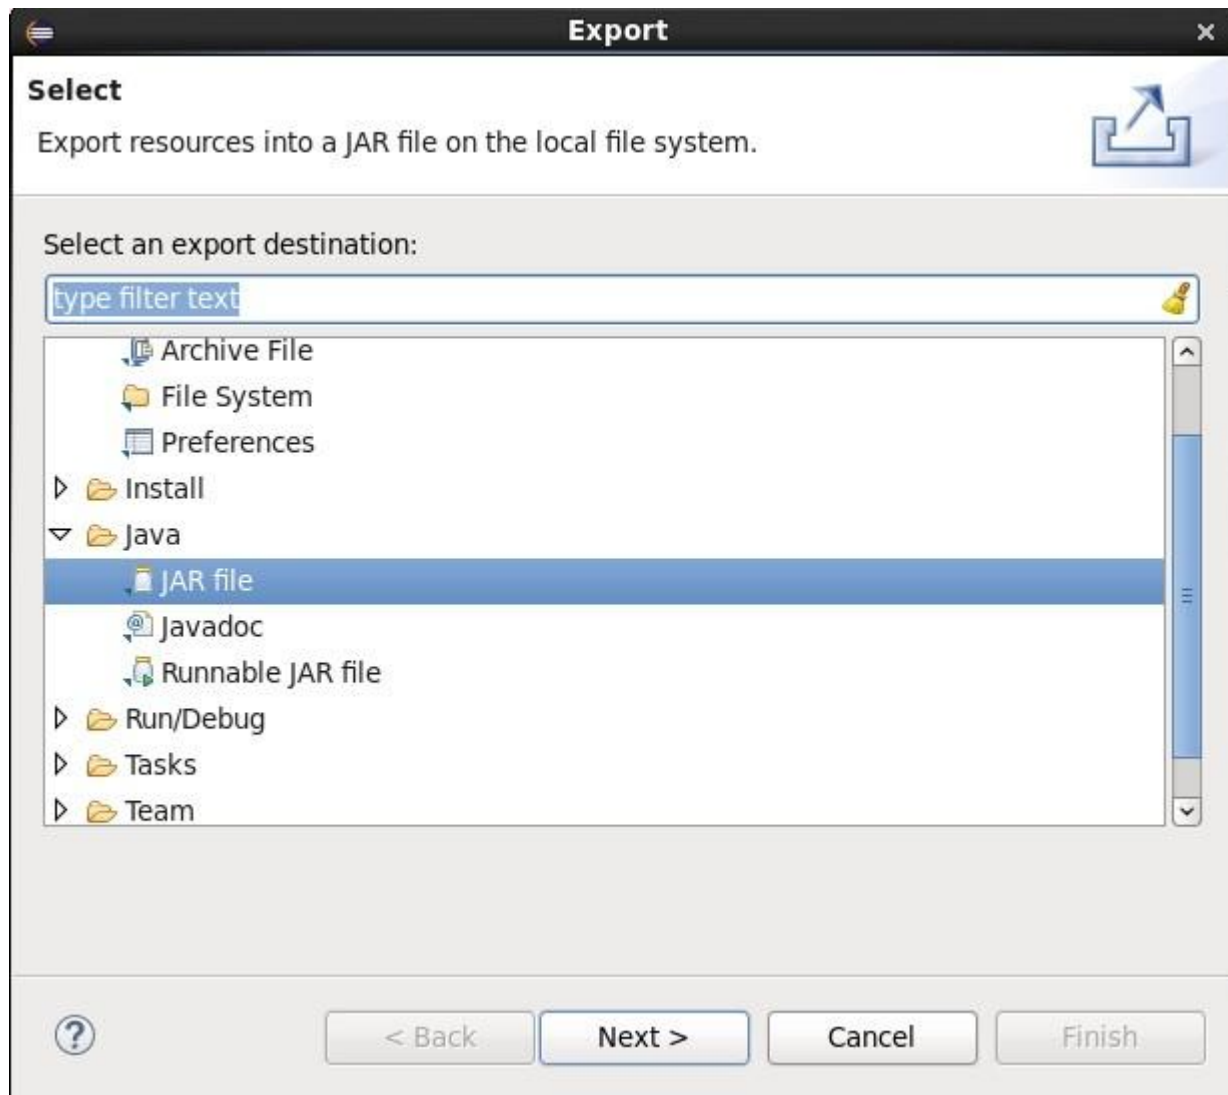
Export

Select

Export resources into a JAR file on the local file system.

Select an export destination:

type filter text

Archive File
File System
Preferences
Install
Java
JAR file
Javadoc
Runnable JAR file
Run/Debug
Tasks
Team

?

< Back
Next >
Cancel
Finish